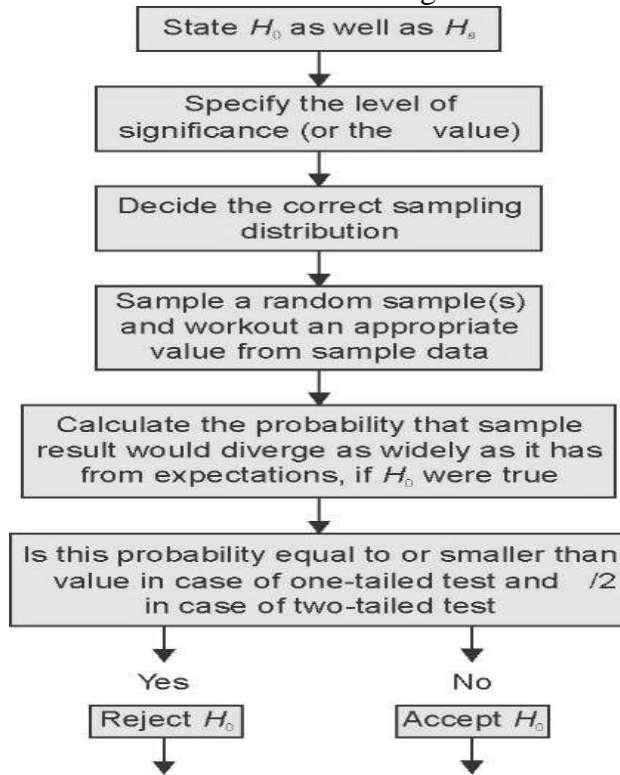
State $H_0$ as well as $H_a$

Specify the level of significance (or the value)

Decide the correct sampling distribution

Sample a random sample(s) and workout an appropriate value from sample data

Calculate the probability that sample result would diverge as widely as it has from expectations, if $H_0$ were true

Is this probability equal to or smaller than value in case of one-tailed test and /2 in case of two-tailed test

Yes

No

Reject $H_0$

Accept $H_0$